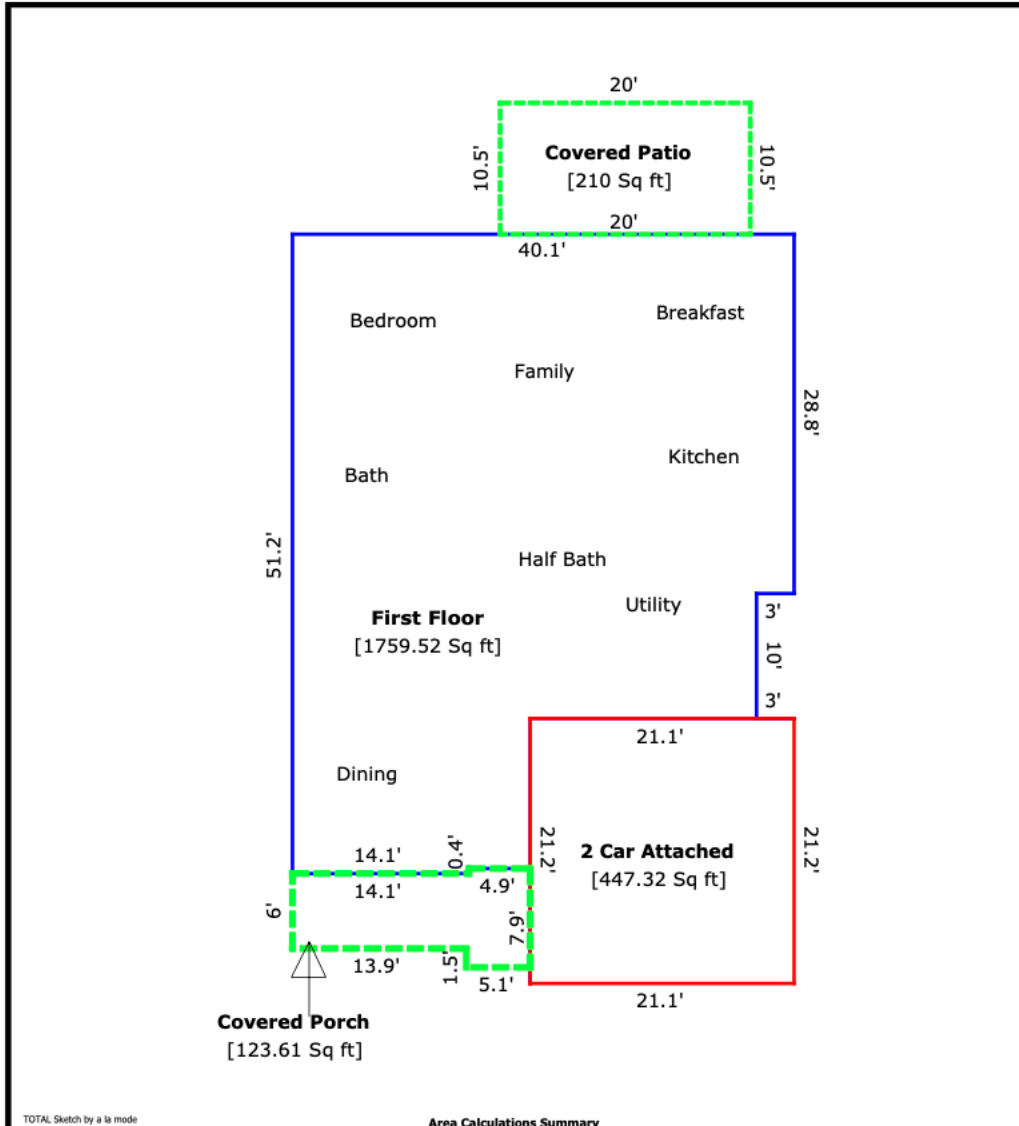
20'

10.5'

Covered Patio
[210 Sq ft]

10.5'

20'

40.1'

Bedroom

Breakfast

Family

28.8'

Kitchen

Bath

51.2'

Half Bath

Utility

First Floor
[1759.52 Sq ft]

3'

10'

3'

21.1'

Dining

14.1'

0.4'

21.2'

2 Car Attached
[447.32 Sq ft]

21.2'

14.1'

4.9'

6'

7.9'

13.9'

1.5'

5.1'

21.1'

Covered Porch
[123.61 Sq ft]

TOTAL Sketch by a la mode

Area Calculations Summary